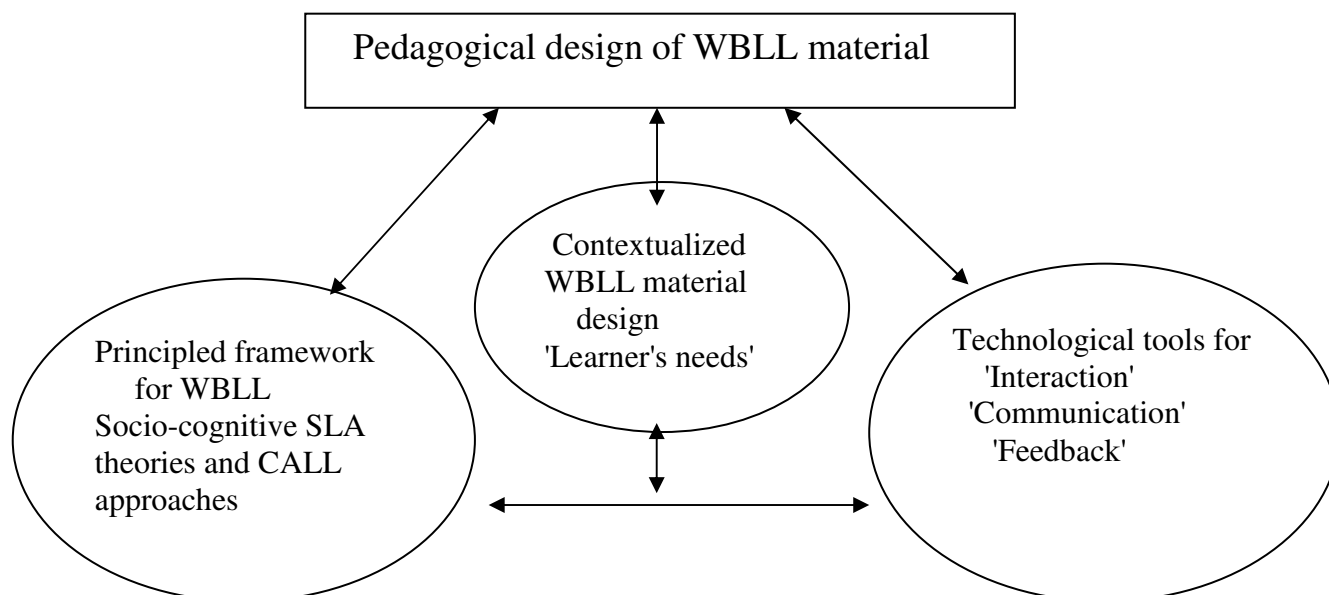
Pedagogical design of WBLL material

Contextualized WBLL material design 'Learner's needs'

Principled framework for WBLL Socio-cognitive SLA theories and CALL approaches

Technological tools for 'Interaction' 'Communication' 'Feedback'